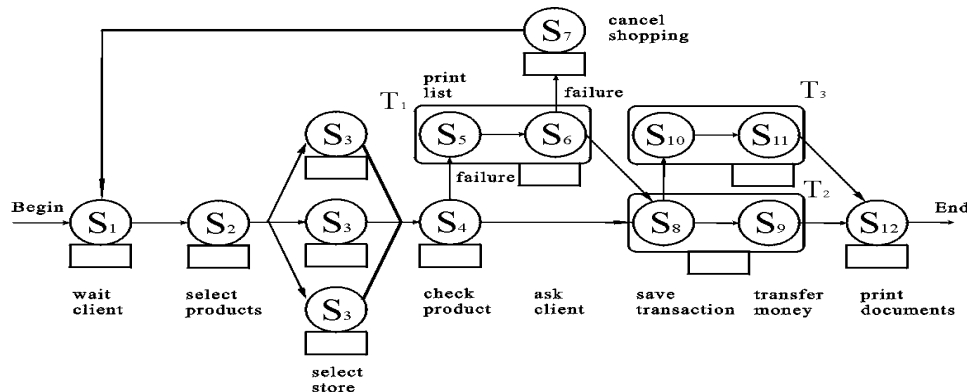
$S_7$ cancel shopping

print list

$T_1$

failure

$T_3$

$S_3$

$S_5$

$S_6$

$S_{10}$

$S_{11}$

failure

$T_2$

Begin

$S_1$

$S_2$

$S_3$

$S_4$

$S_8$

$S_9$

$S_{12}$

End

$S_3$

wait client

select products

check product

ask client

save transaction

transfer money

print documents

select store